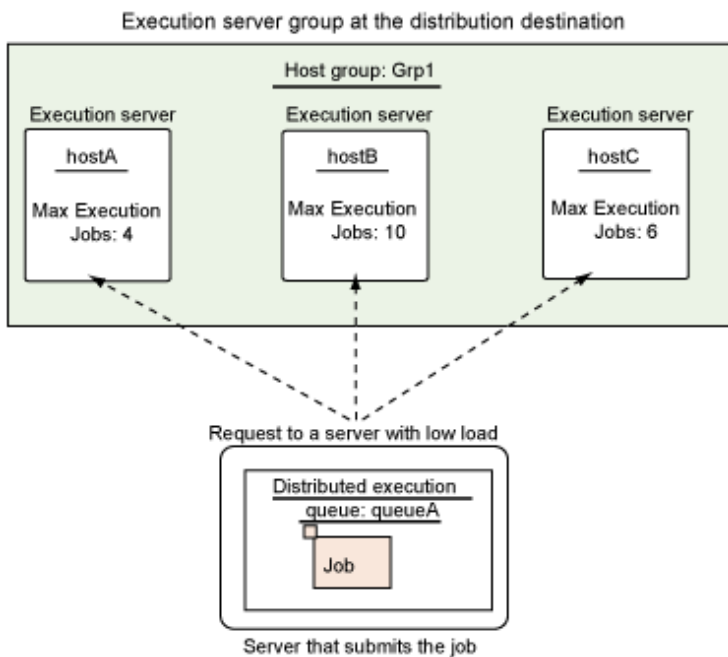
Execution server group at the distribution destination

Host group: Grp1

Execution server

hostA

Max Execution Jobs: 4

Execution server

hostB

Max Execution Jobs: 10

Execution server

hostC

Max Execution Jobs: 6

Request to a server with low load

Distributed execution queue: queueA

Job

Server that submits the job